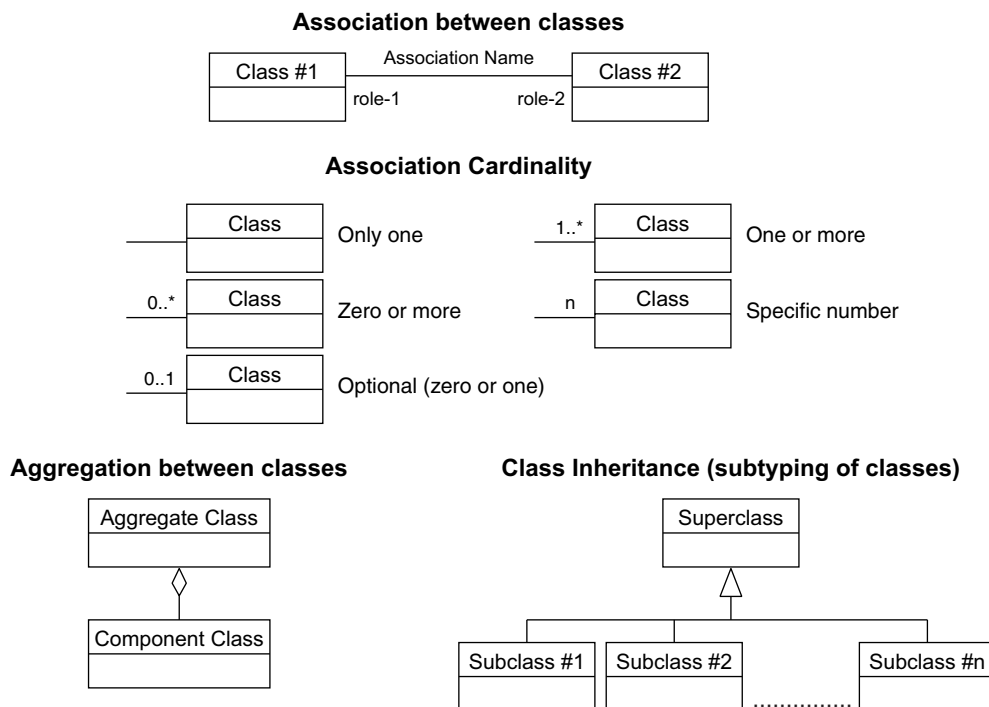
**Association between classes**

Class #1

Association Name

Class #2

role-1

role-2

**Association Cardinality**

Class

Only one

1..*

Class

One or more

0..*

Class

Zero or more

n

Class

Specific number

0..1

Class

Optional (zero or one)

**Aggregation between classes**

Aggregate Class

Component Class

**Class Inheritance (subtyping of classes)**

Superclass

Subclass #1

Subclass #2

..............

Subclass #n